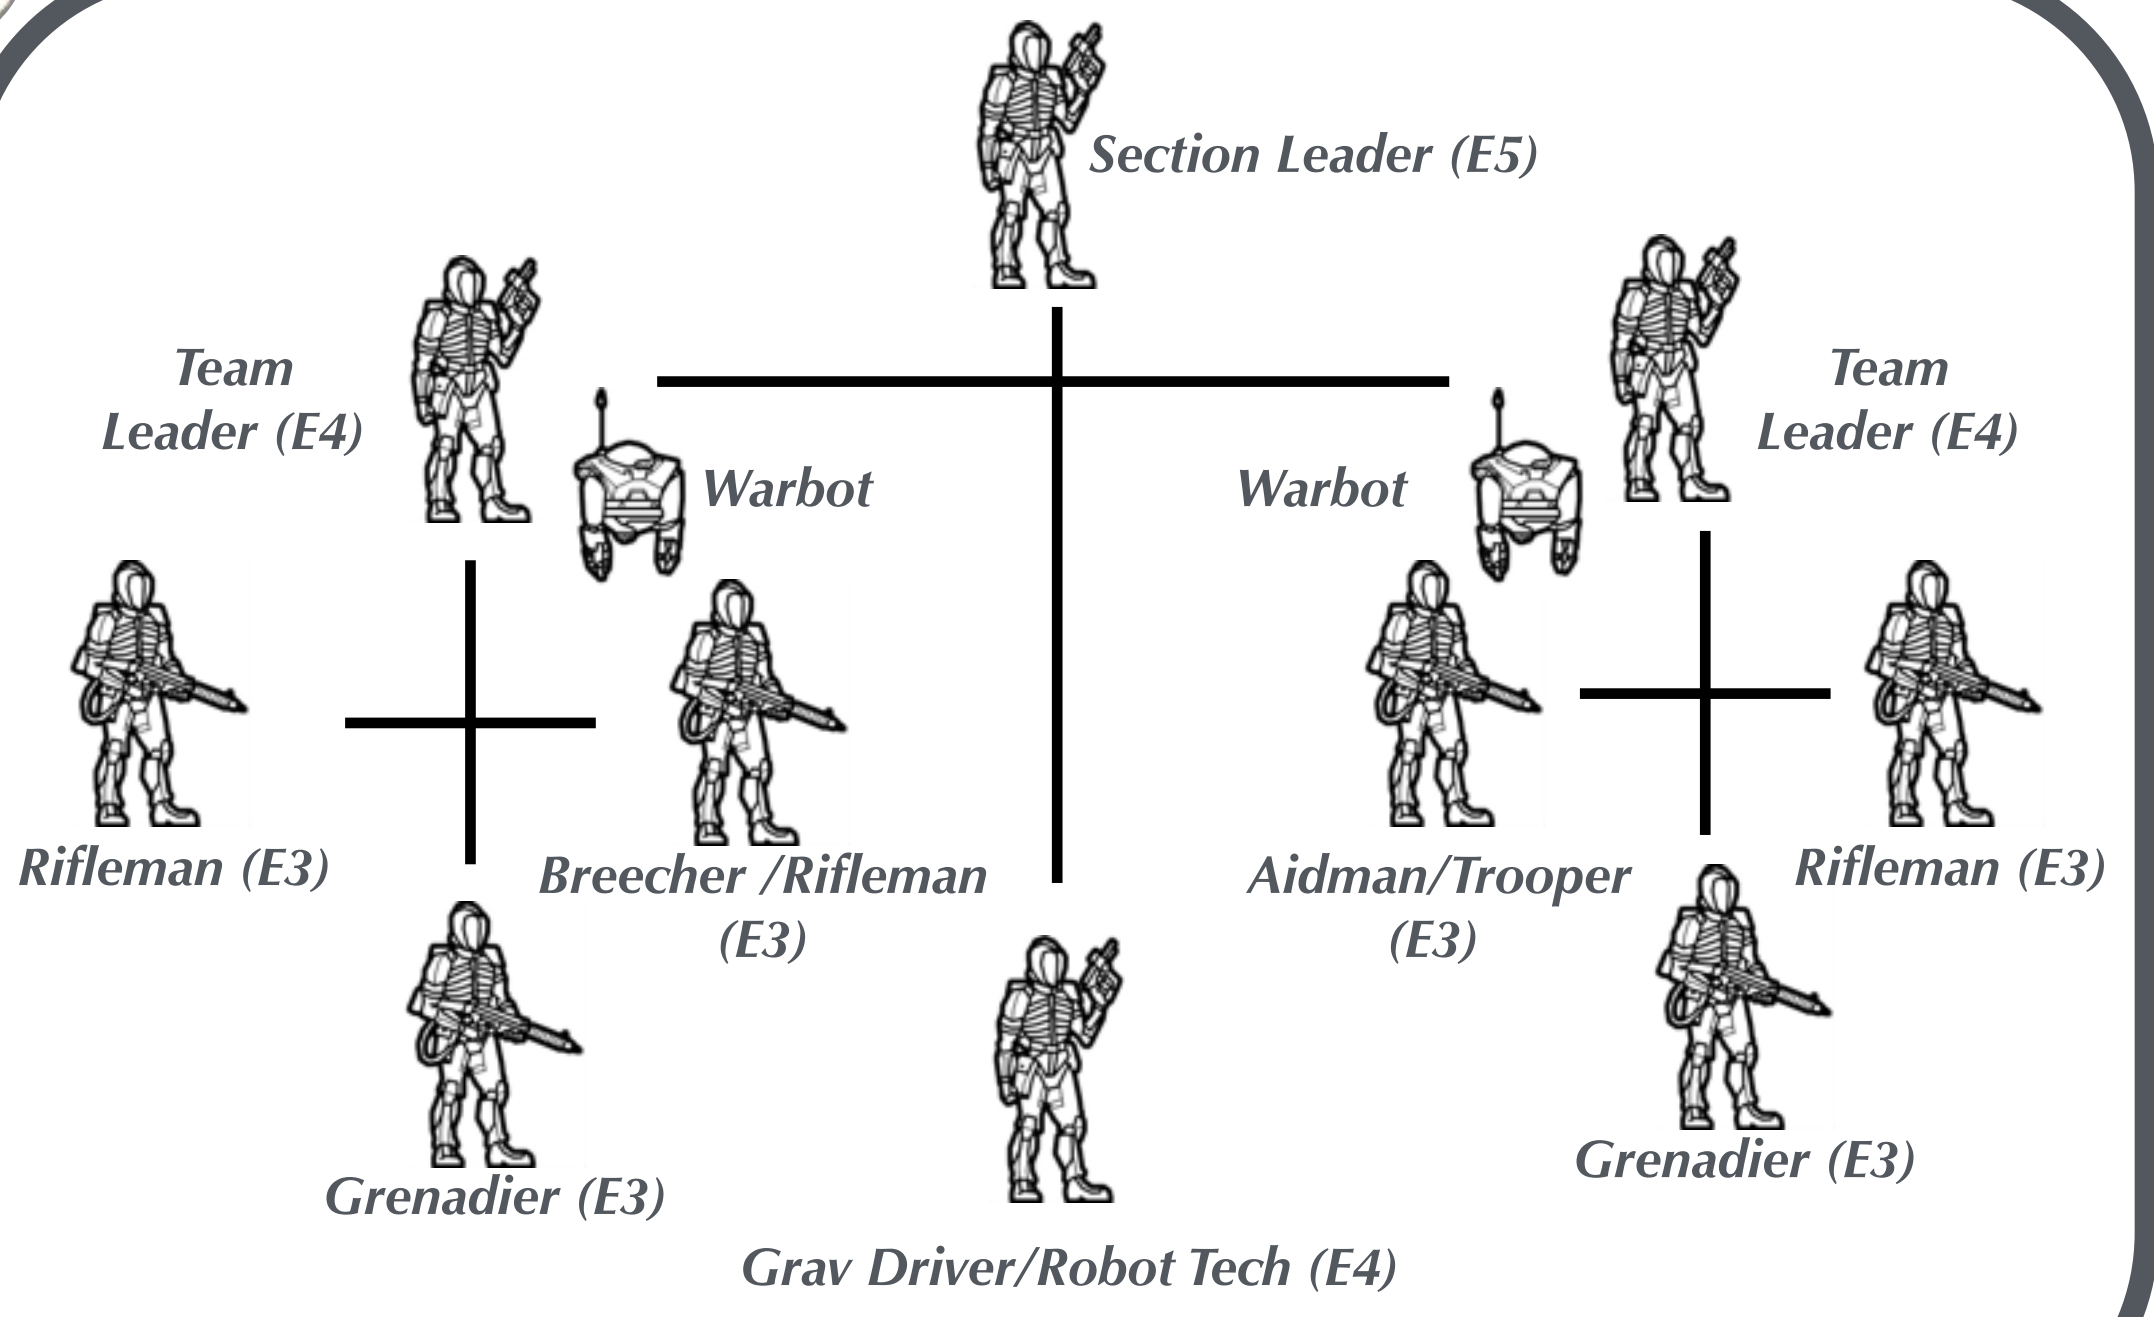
Section Leader (E5)

Team Leader (E4)

Warbot

Warbot

Team Leader (E4)

Rifleman (E3)

Breecher /Rifleman (E3)

Aidman/Trooper (E3)

Rifleman (E3)

Grenadier (E3)

Grenadier (E3)

Grav Driver/Robot Tech (E4)